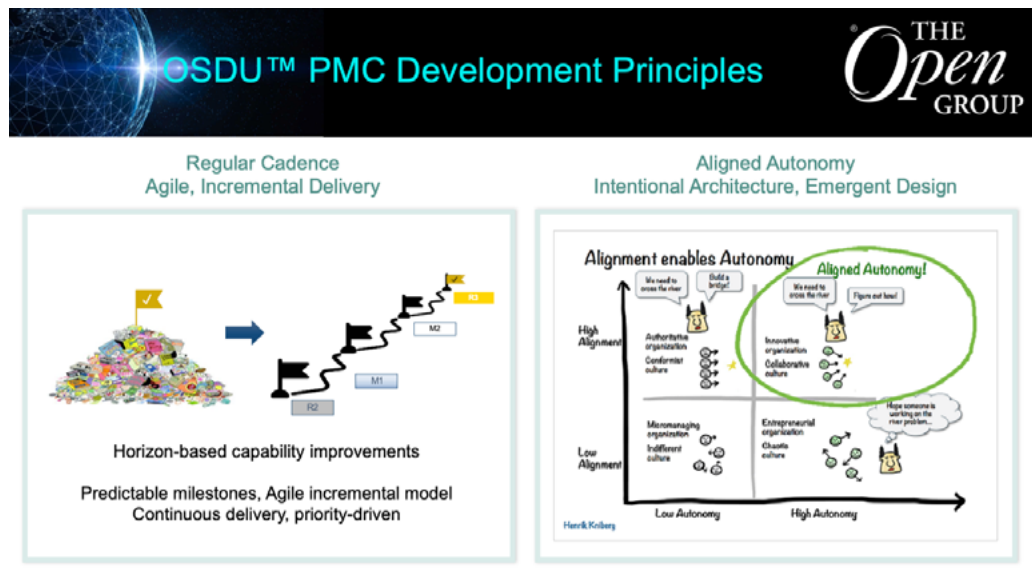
OSDU™ PMC Development Principles

THE Open GROUP

Regular Cadence
Agile, Incremental Delivery

R3
M2
M1
R2

Horizon-based capability improvements

Predictable milestones, Agile incremental model
Continuous delivery, priority-driven

Aligned Autonomy
Intentional Architecture, Emergent Design

Alignment enables Autonomy

Aligned Autonomy!

We need to cross the river

Build a bridge!

We need to cross the river

Figure out how!

High Alignment

Authoritative organization

Conformist culture

Innovative organization

Collaborative culture

Micromanaging organization

Indifferent culture

Entrepreneurial organization

Chaotic culture

Hope someone is working on the river problem...

Low Alignment

Low Autonomy

High Autonomy

Henrik Kniberg